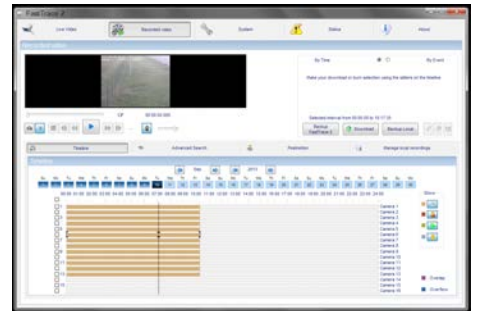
FastTrack 2

Live Video

Recorded video

System

Status

About

By Time

By Event

Make your download or burn selection using the options on the timeline

Timeline

Advanced Search

Protection

Manage local recordings

Camera 1
Camera 2
Camera 3
Camera 4
Camera 5
Camera 6
Camera 7
Camera 8
Camera 9
Camera 10
Camera 11
Camera 12
Camera 13
Camera 14
Camera 15
Camera 16

Backup FastTrack 2

Download

Backup Local

Overlap

Overflow

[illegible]